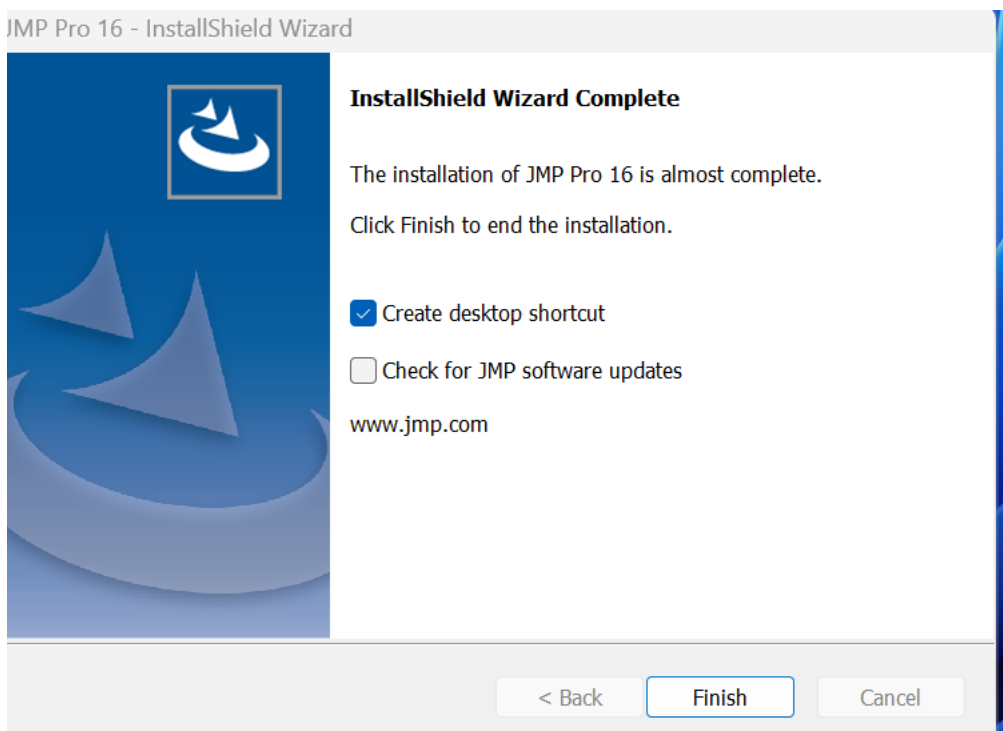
JMP Pro 16 - InstallShield Wizard

InstallShield Wizard Complete

The installation of JMP Pro 16 is almost complete.

Click Finish to end the installation.

Create desktop shortcut

Check for JMP software updates

www.jmp.com

< Back
Finish
Cancel